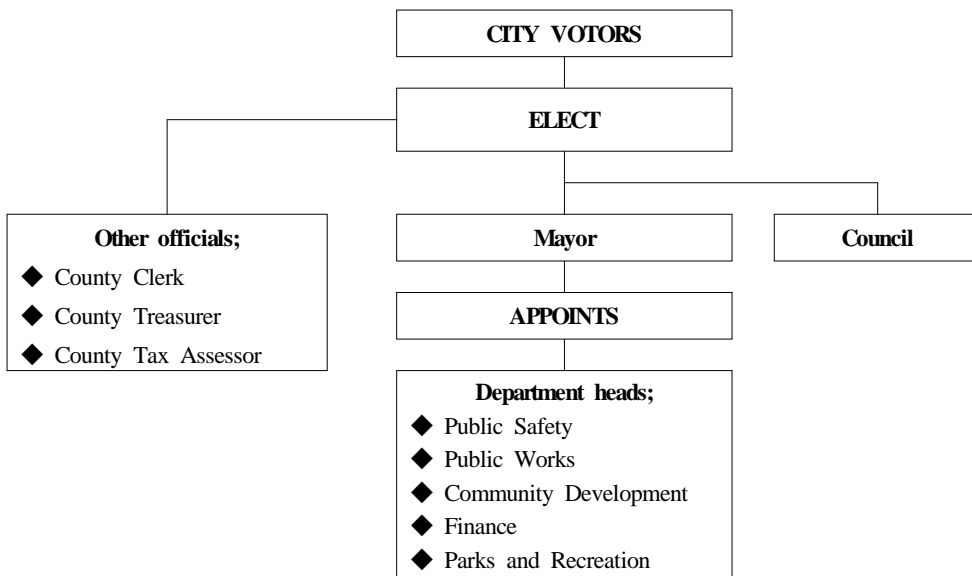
CITY VOTORS

ELECT

Other officials;
◆ County Clerk
◆ County Treasurer
◆ County Tax Assessor

Mayor

Council

APPOINTS

Department heads;
◆ Public Safety
◆ Public Works
◆ Community Development
◆ Finance
◆ Parks and Recreation